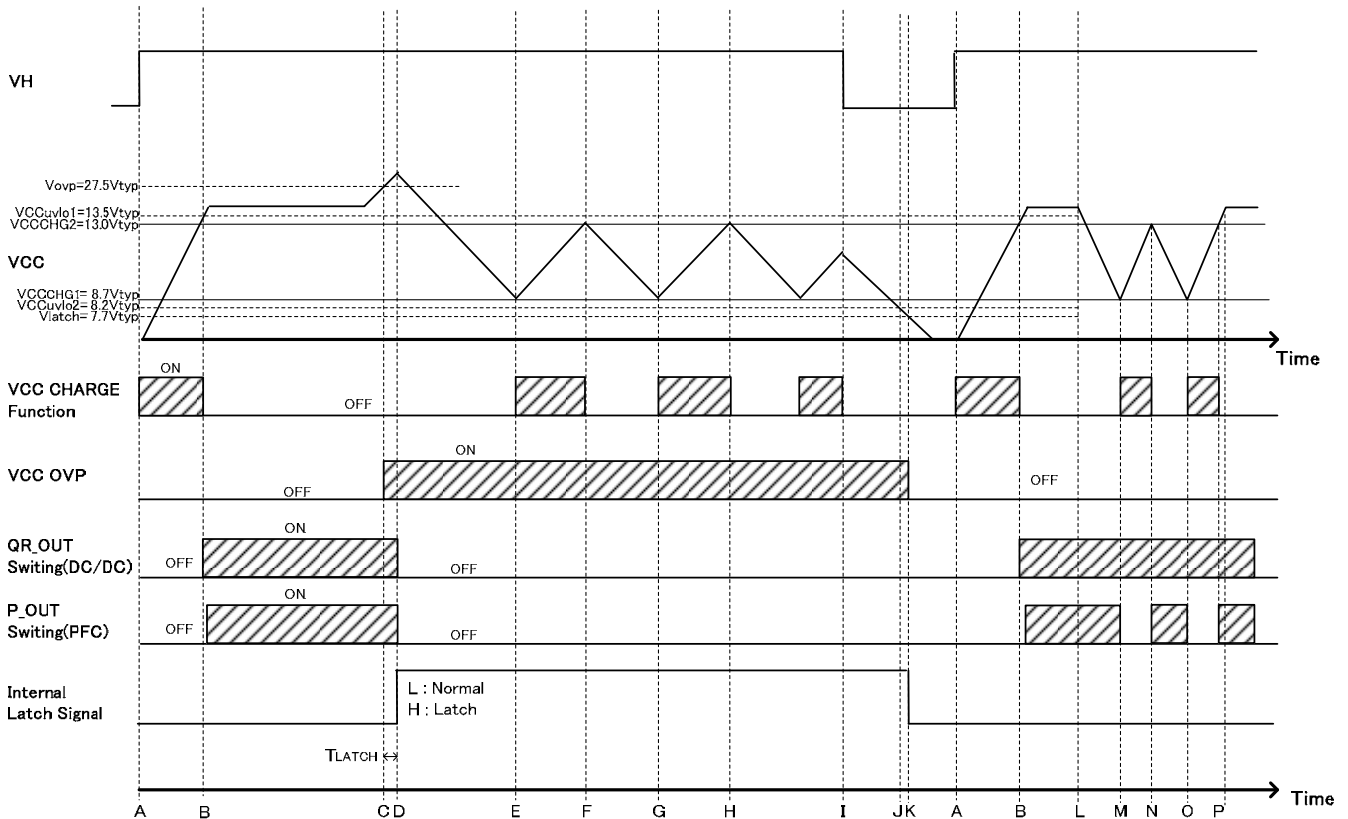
VH

Vovp=27.5Vtyp
VCCuvlo1=13.5Vtyp
VCCCHG2=13.0Vtyp

VCC

VCCCHG1= 8.7Vtyp
VCCuvlo2= 8.2Vtyp
Vlatch= 7.7Vtyp

Time

VCC CHARGE Function
ON
OFF

VCC OVP
ON
OFF
OFF

QR_OUT Switing(DC/DC)
ON
OFF
OFF

P_OUT Switing(PFC)
ON
OFF
OFF

Internal Latch Signal
L : Normal
H : Latch

TLATCH ↔

A B C D E F G H I J K A B L M N O P
Time